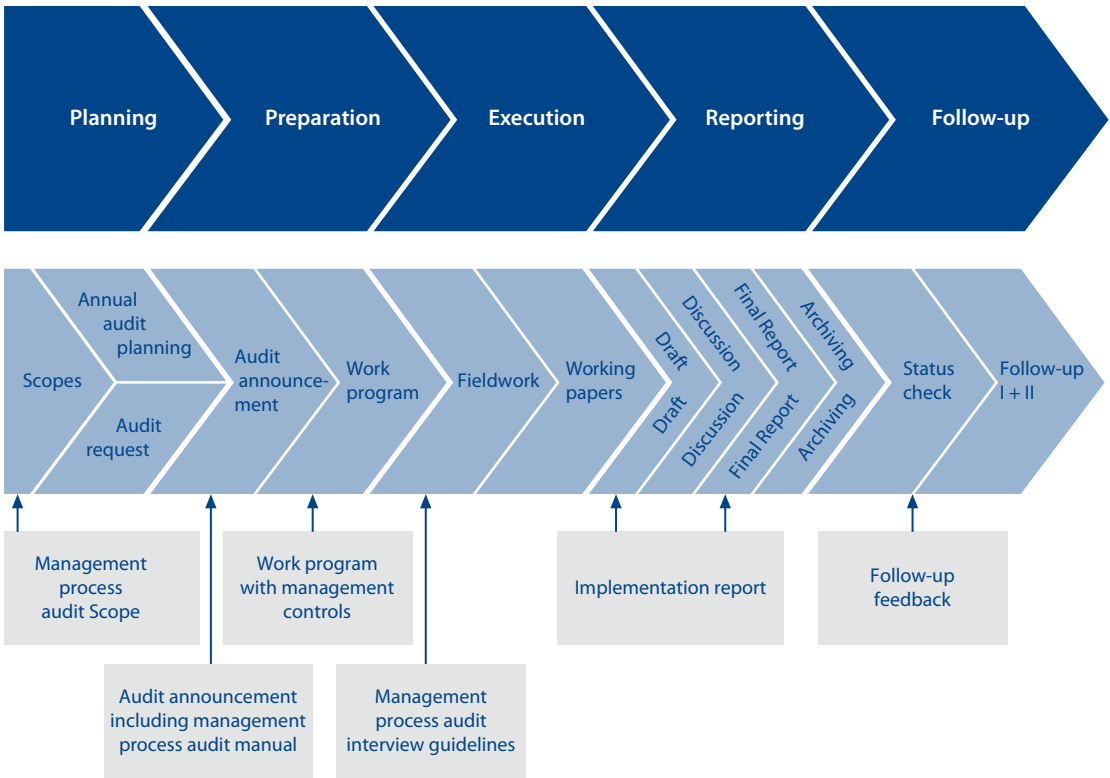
Planning
Preparation
Execution
Reporting
Follow-up

Scopes
Annual audit planning
Audit request
Audit announcement
Work program
Fieldwork
Working papers
Draft
Draft
Discussion
Discussion
Final Report
Final Report
Archiving
Archiving
Status check
Follow-up I + II

Management process audit Scope

Work program with management controls

Implementation report

Follow-up feedback

Audit announcement including management process audit manual

Management process audit interview guidelines